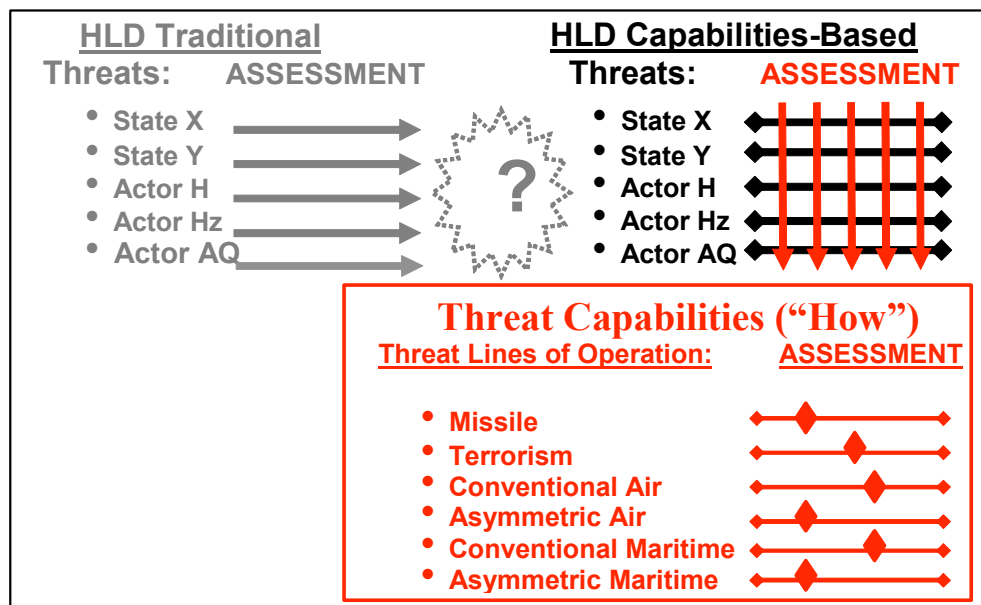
HLD Traditional
Threats: ASSESSMENT

- State X
- State Y
- Actor H
- Actor Hz
- Actor AQ

?

HLD Capabilities-Based
Threats: ASSESSMENT

- State X
- State Y
- Actor H
- Actor Hz
- Actor AQ

Threat Capabilities ("How")
Threat Lines of Operation: ASSESSMENT

- Missile
- Terrorism
- Conventional Air
- Asymmetric Air
- Conventional Maritime
- Asymmetric Maritime